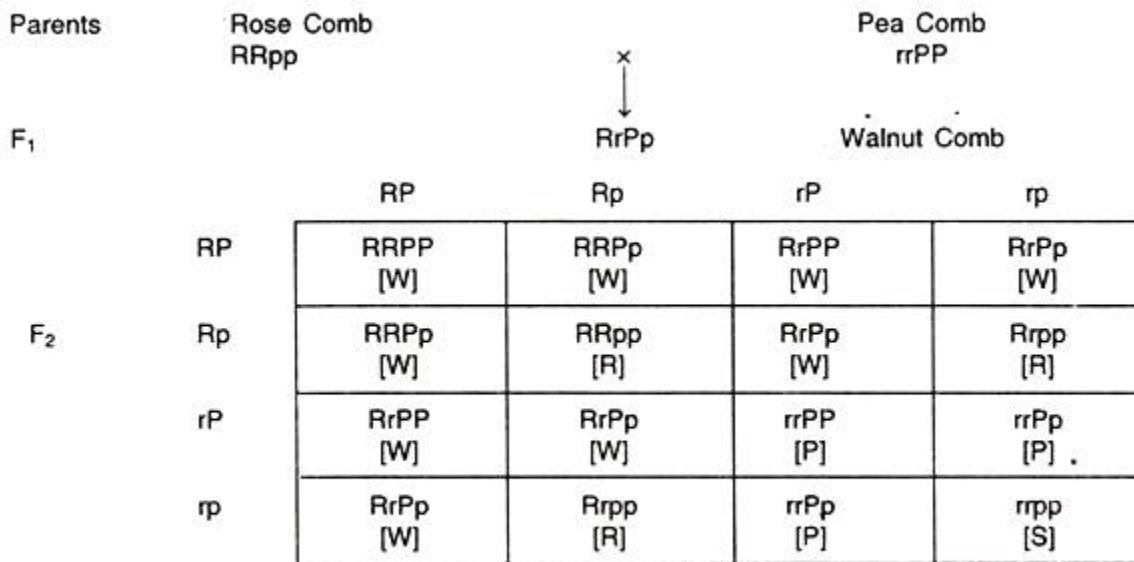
Parents Rose Comb RRpp × Pea Comb rrPP

$F_1$ RrPp Walnut Comb

$F_2$

| | RP | Rp | rP | rp |
|---|---|---|---|---|
| RP | RRPP [W] | RRPp [W] | RrPP [W] | RrPp [W] |
| Rp | RRPp [W] | RRpp [R] | RrPp [W] | Rrpp [R] |
| rP | RrPP [W] | RrPp [W] | rrPP [P] | rrPp [P] |
| rp | RrPp [W] | Rrpp [R] | rrPp [P] | rrpp [S] |